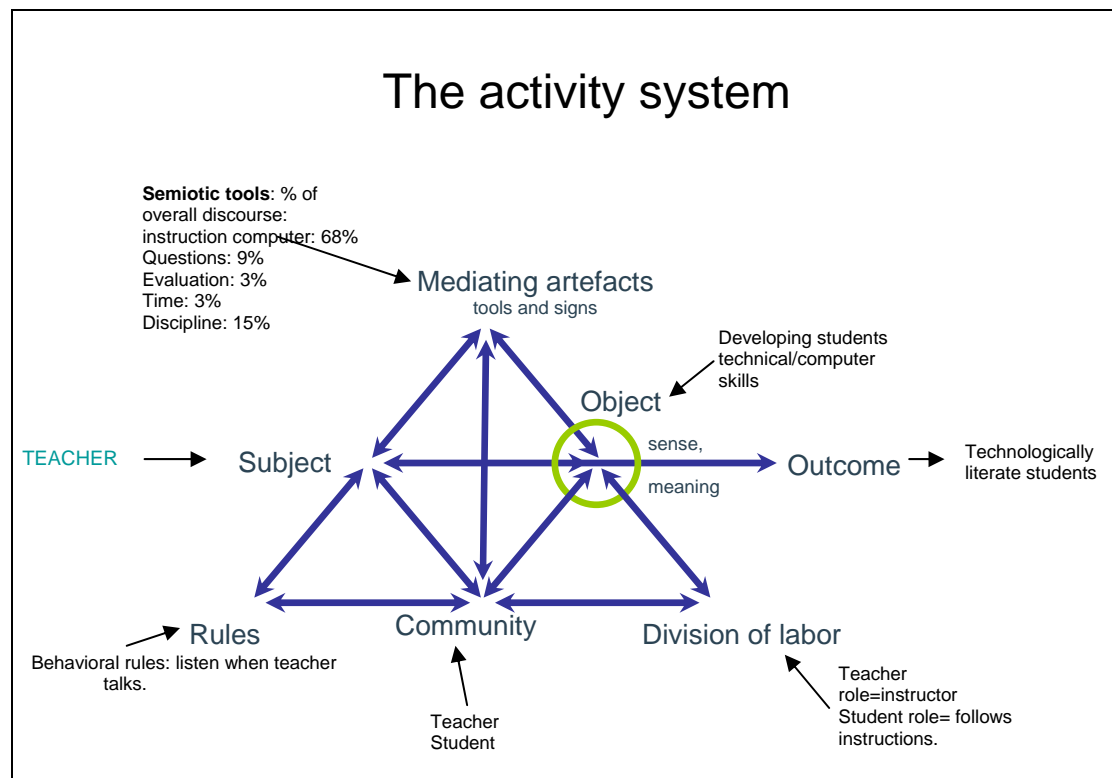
The activity system

**Semiotic tools**: % of overall discourse:
instruction computer: 68%
Questions: 9%
Evaluation: 3%
Time: 3%
Discipline: 15%

Mediating artefacts
tools and signs

Developing students technical/computer skills

Object

TEACHER

Subject

sense,
meaning

Outcome

Technologically literate students

Rules

Behavioral rules: listen when teacher talks.

Community

Teacher
Student

Division of labor

Teacher role=instructor
Student role= follows instructions.